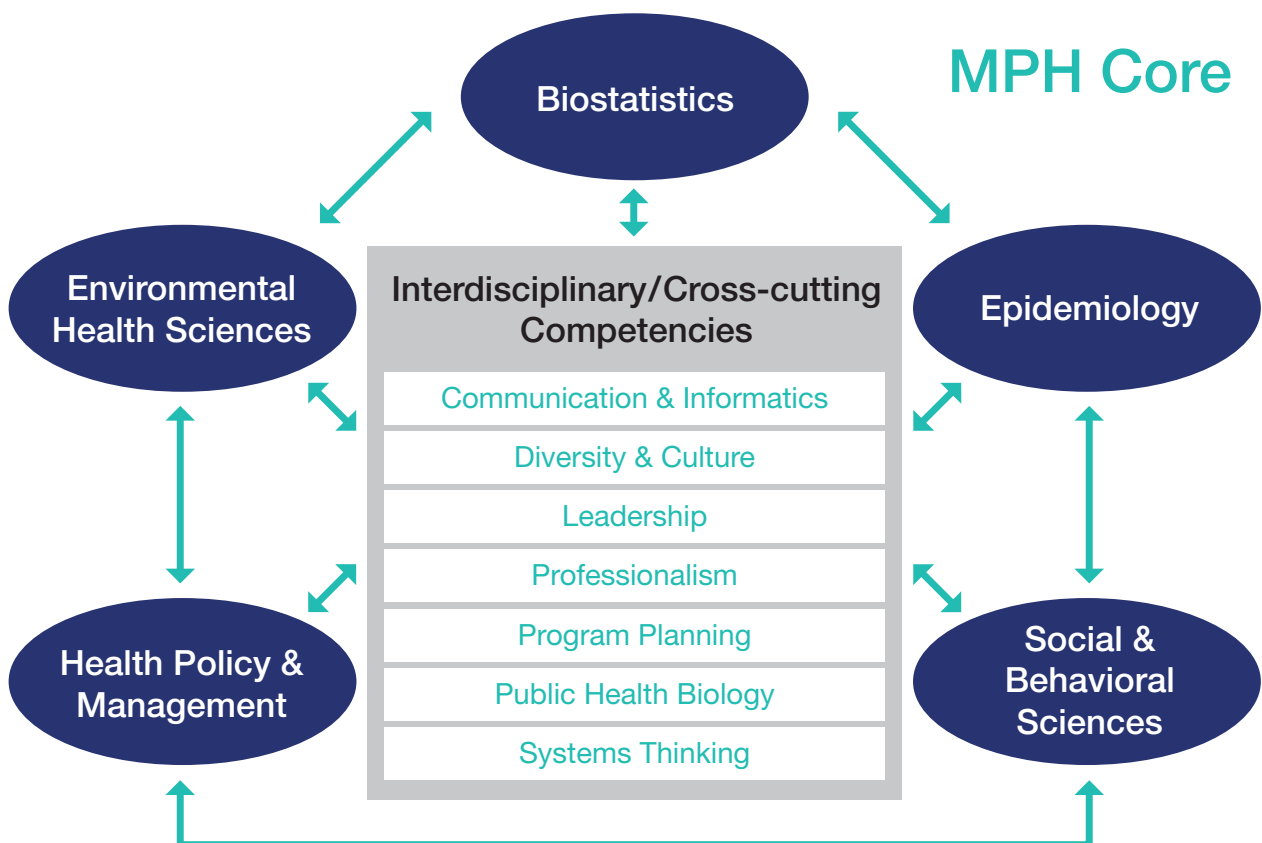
MPH Core

Biostatistics

Environmental Health Sciences

Interdisciplinary/Cross-cutting Competencies

Communication & Informatics

Diversity & Culture

Leadership

Professionalism

Program Planning

Public Health Biology

Systems Thinking

Epidemiology

Health Policy & Management

Social & Behavioral Sciences